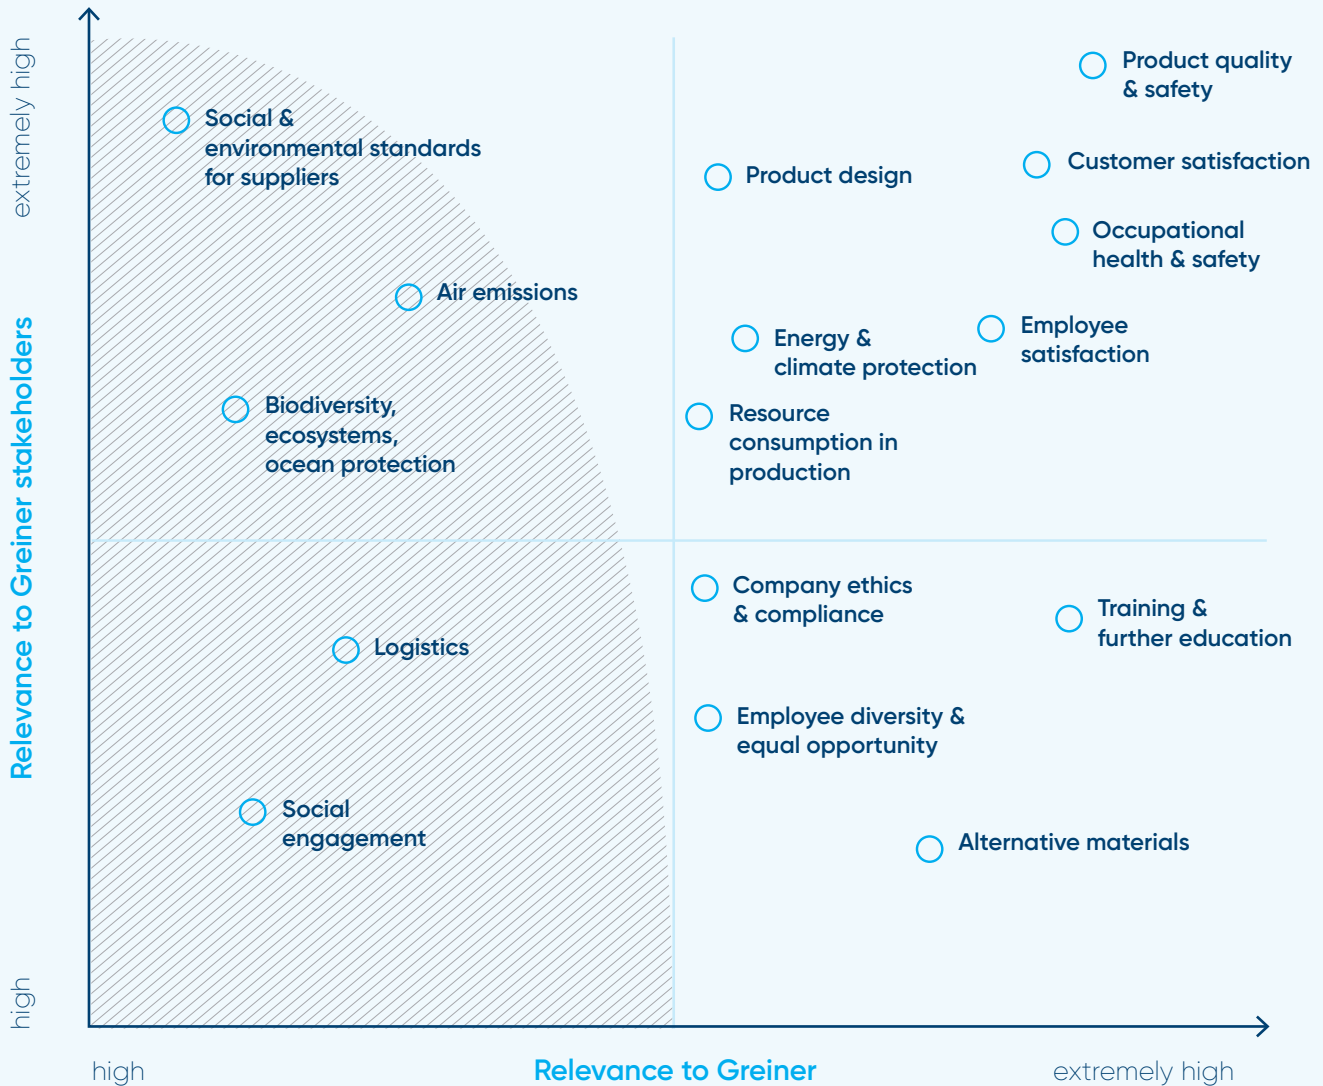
extremely high

Relevance to Greiner stakeholders

high

Product quality & safety

Social & environmental standards for suppliers

Product design

Customer satisfaction

Occupational health & safety

Air emissions

Energy & climate protection

Employee satisfaction

Biodiversity, ecosystems, ocean protection

Resource consumption in production

Company ethics & compliance

Training & further education

Logistics

Employee diversity & equal opportunity

Social engagement

Alternative materials

high

Relevance to Greiner

extremely high